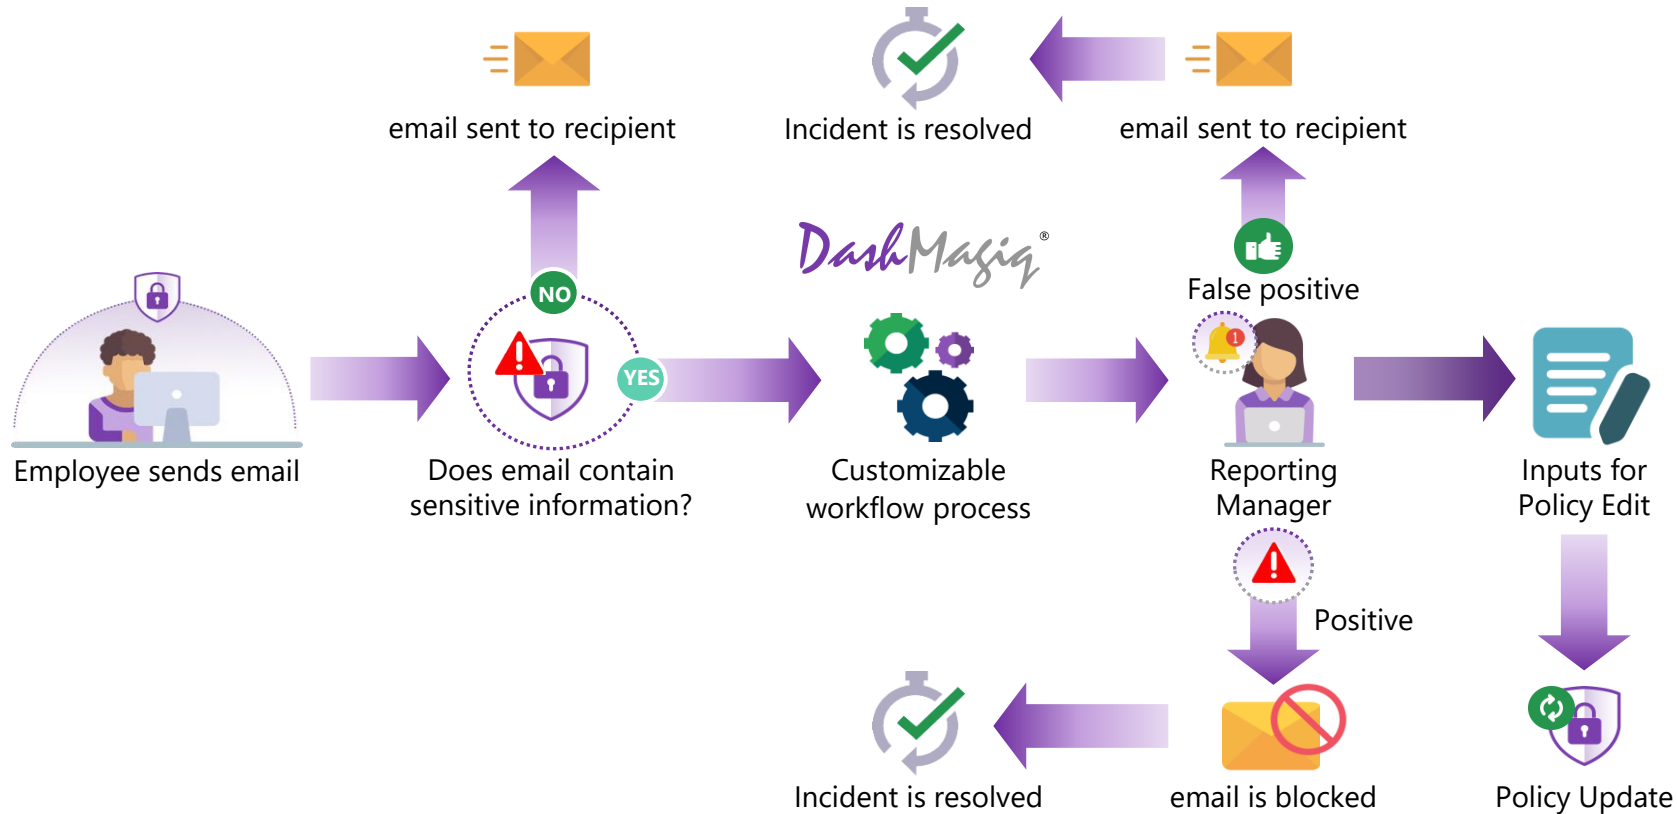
email sent to recipient

Incident is resolved

email sent to recipient

DashMagiq®

NO

YES

False positive

Employee sends email

Does email contain sensitive information?

Customizable workflow process

Reporting Manager

Inputs for Policy Edit

Positive

Incident is resolved

email is blocked

Policy Update